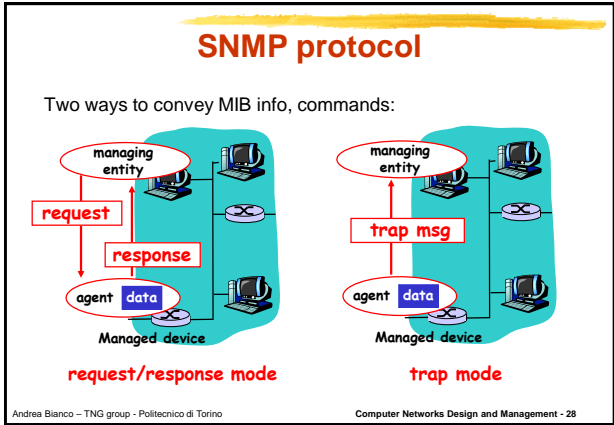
SNMP protocol

Two ways to convey MIB info, commands:

managing entity

request

response

agent data

Managed device

request/response mode

managing entity

trap msg

agent data

Managed device

trap mode

Andrea Bianco – TNG group - Politecnico di Torino

Computer Networks Design and Management - 28